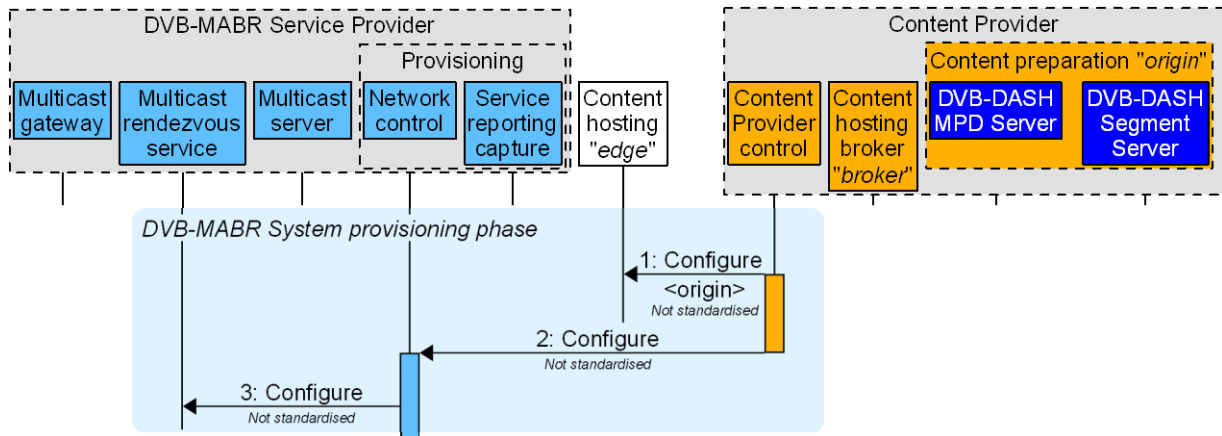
DVB-MABR Service Provider

Provisioning

Multicast gateway

Multicast rendezvous service

Multicast server

Network control

Service reporting capture

Content hosting "edge"

Content Provider

Content preparation "origin"

Content Provider control

Content hosting broker "broker"

DVB-DASH MPD Server

DVB-DASH Segment Server

DVB-MABR System provisioning phase

1: Configure <origin>
Not standardised

2: Configure
Not standardised

3: Configure
Not standardised